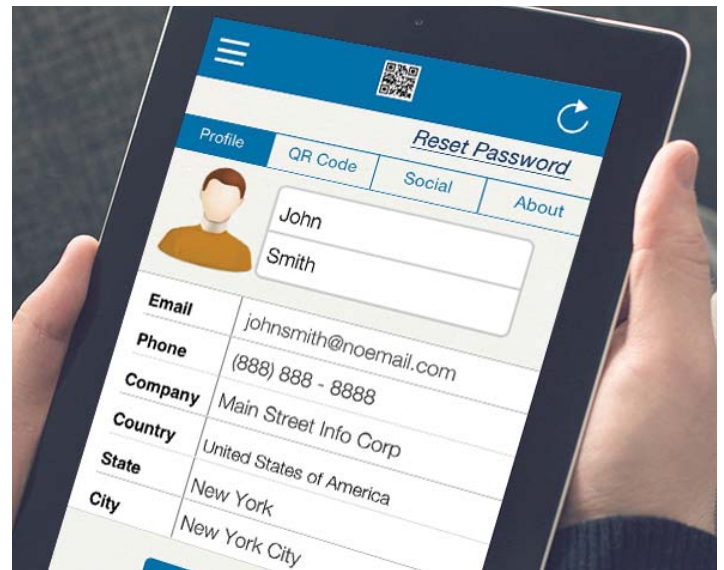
Reset Password

Profile

QR Code

Social

About

John

Smith

| Email | johnsmith@noemail.com |
|---|---|
| Phone | (888) 888 - 8888 |
| Company | Main Street Info Corp |
| Country | United States of America |
| State | New York |
| City | New York City |